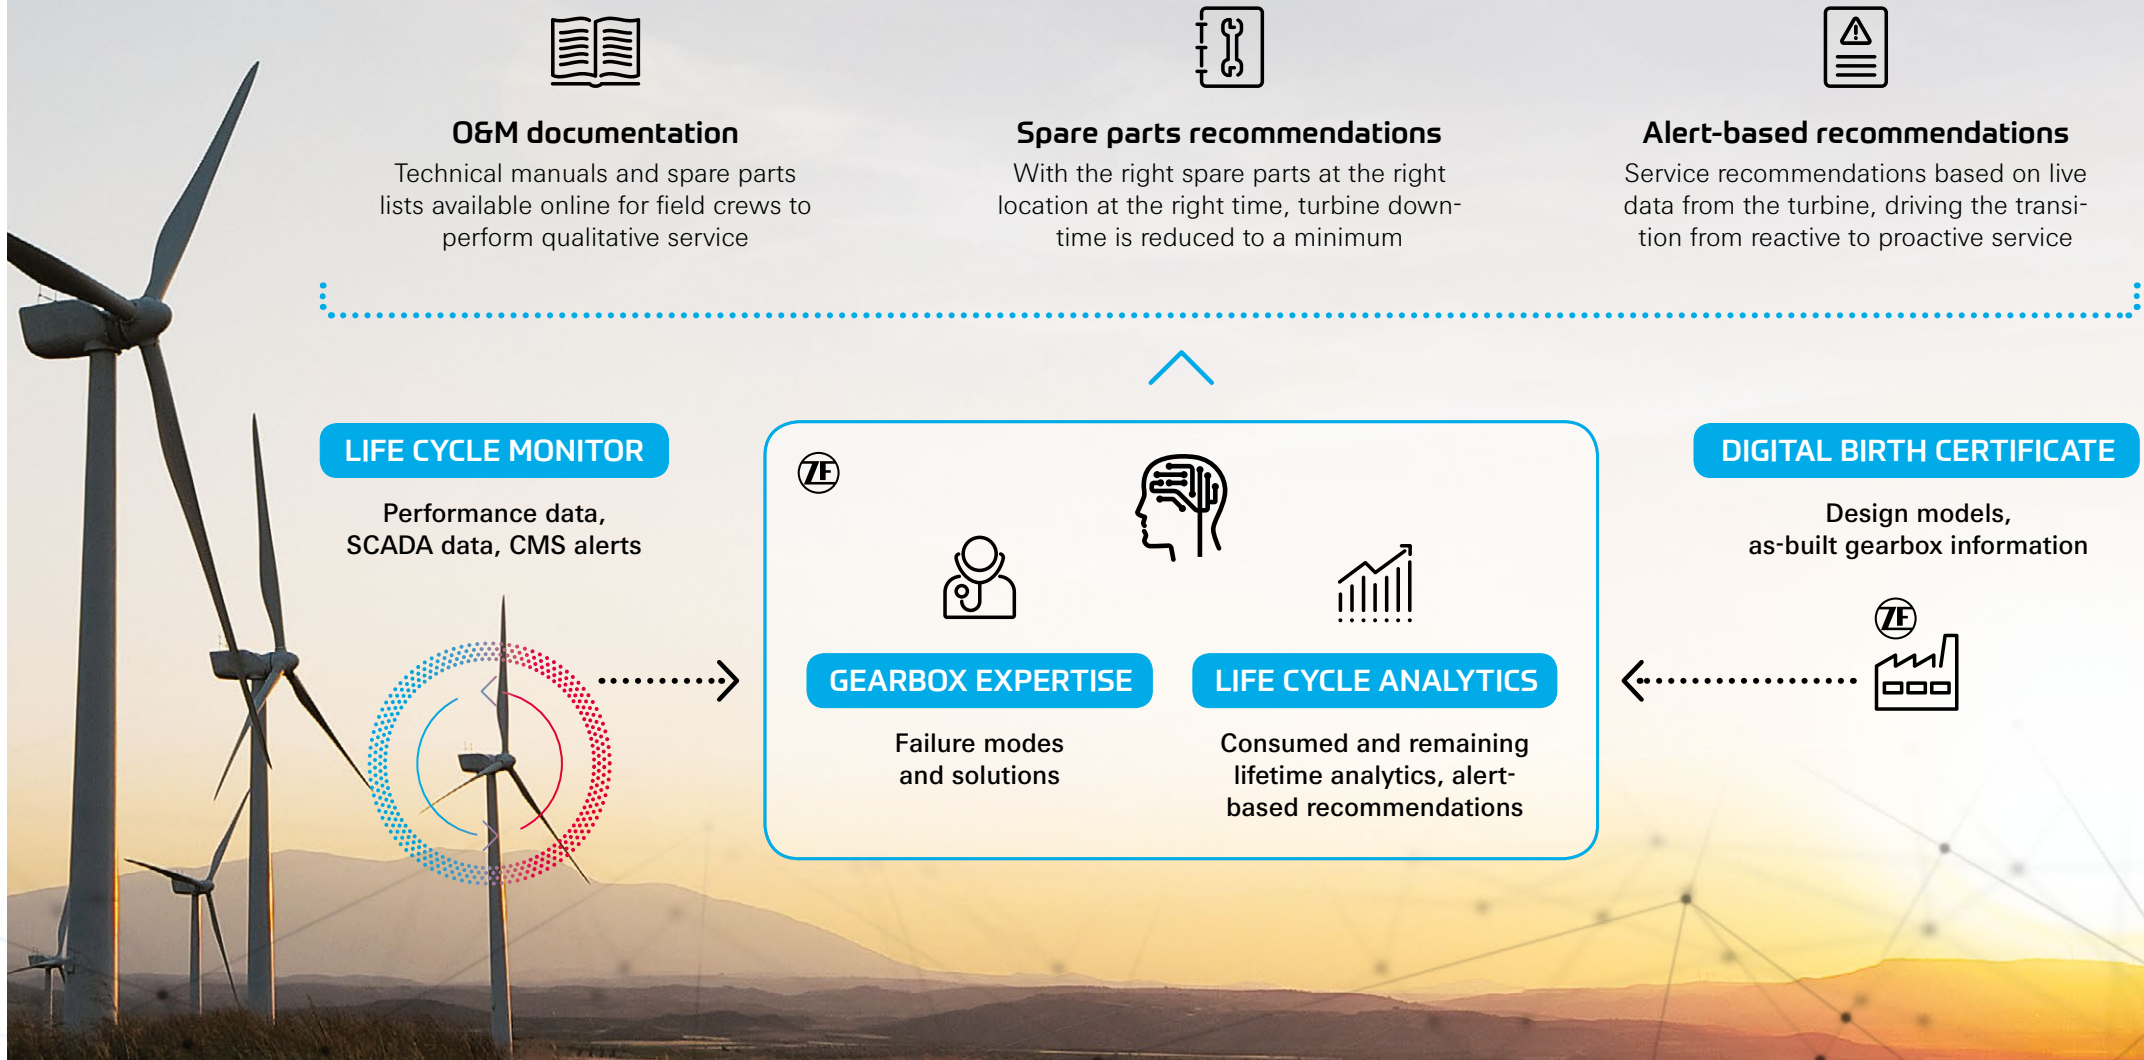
O&M documentation
Technical manuals and spare parts lists available online for field crews to perform qualitative service

Spare parts recommendations
With the right spare parts at the right location at the right time, turbine downtime is reduced to a minimum

Alert-based recommendations
Service recommendations based on live data from the turbine, driving the transition from reactive to proactive service

LIFE CYCLE MONITOR
Performance data, SCADA data, CMS alerts

ZF

GEARBOX EXPERTISE
Failure modes and solutions

LIFE CYCLE ANALYTICS
Consumed and remaining lifetime analytics, alert-based recommendations

DIGITAL BIRTH CERTIFICATE
Design models, as-built gearbox information

ZF